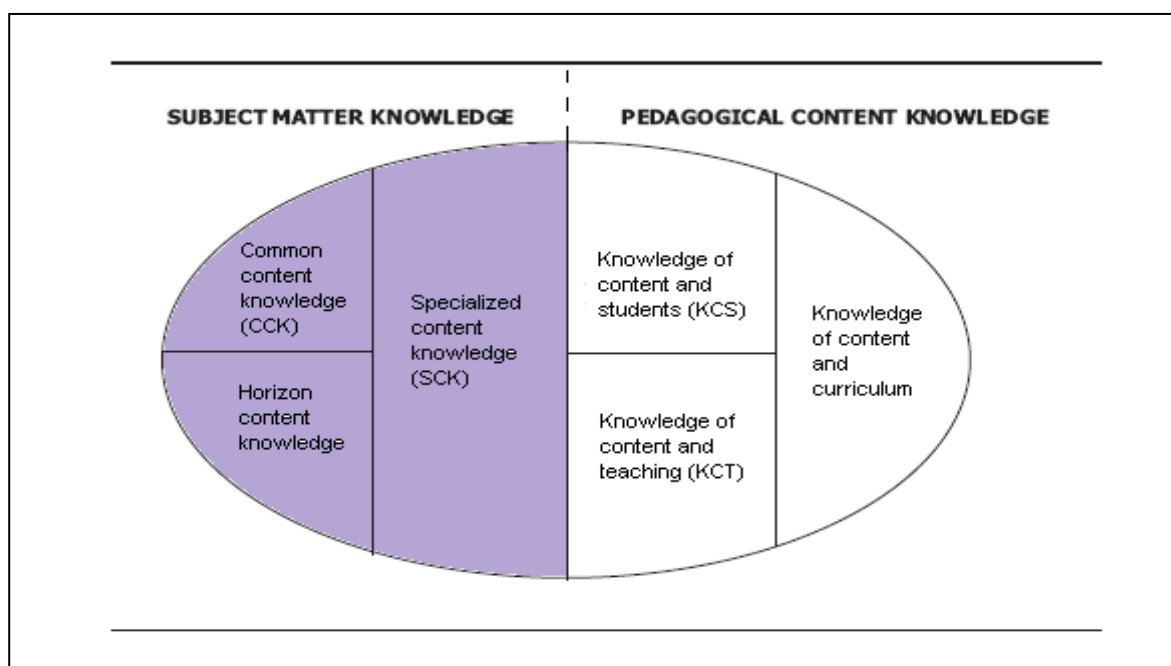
SUBJECT MATTER KNOWLEDGE

PEDAGOGICAL CONTENT KNOWLEDGE

Common content knowledge (CCK)

Horizon content knowledge

Specialized content knowledge (SCK)

Knowledge of content and students (KCS)

Knowledge of content and teaching (KCT)

Knowledge of content and curriculum